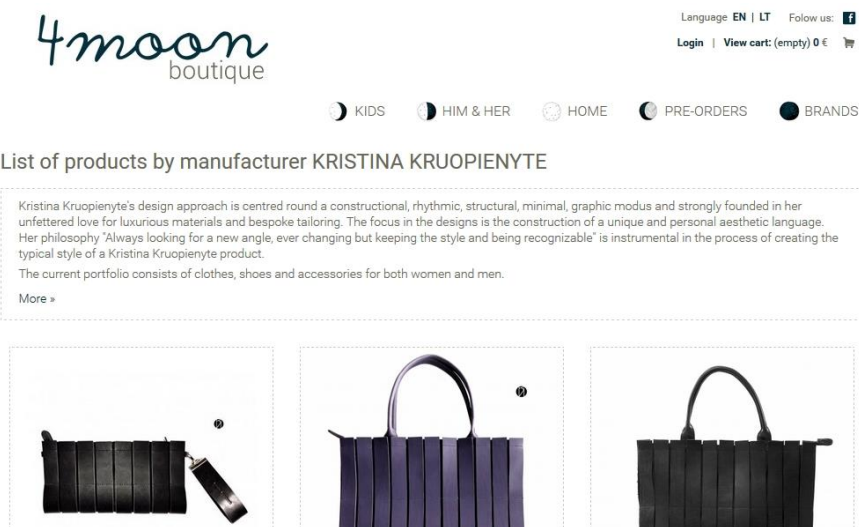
4moon boutique

Language EN | LT Folow us:

Login | View cart: (empty) 0 €

KIDS HIM & HER HOME PRE-ORDERS BRANDS

List of products by manufacturer KRISTINA KRUOPIENYTE

Kristina Kruopienyte's design approach is centred round a constructional, rhythmic, structural, minimal, graphic modus and strongly founded in her unfettered love for luxurious materials and bespoke tailoring. The focus in the designs is the construction of a unique and personal aesthetic language. Her philosophy "Always looking for a new angle, ever changing but keeping the style and being recognizable" is instrumental in the process of creating the typical style of a Kristina Kruopienyte product.

The current portfolio consists of clothes, shoes and accessories for both women and men.

More »